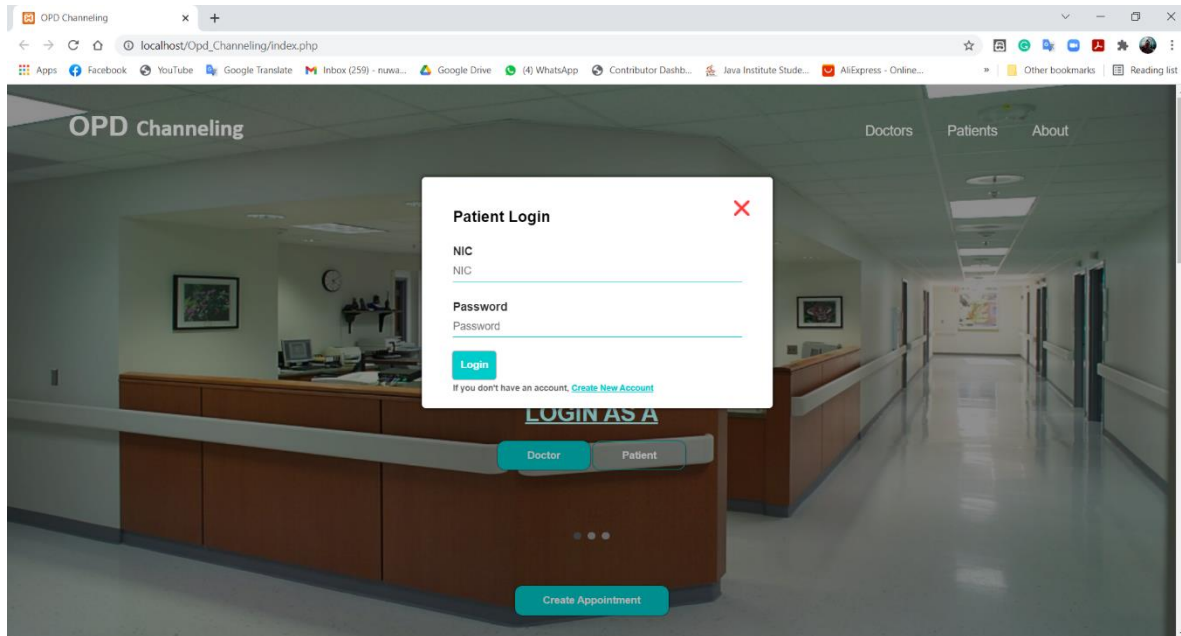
OPD Channeling ×

localhost/Opd_Channeling/index.php

Apps Facebook YouTube Google Translate Inbox (259) - nuwa... Google Drive (4) WhatsApp Contributor Dashb... Java Institute Stude... AliExpress - Online... » Other bookmarks Reading list

OPD Channeling

Doctors Patients About

Patient Login

NIC

NIC

Password

Password

Login

If you don't have an account, Create New Account

LOGIN AS A

Doctor Patient

Create Appointment